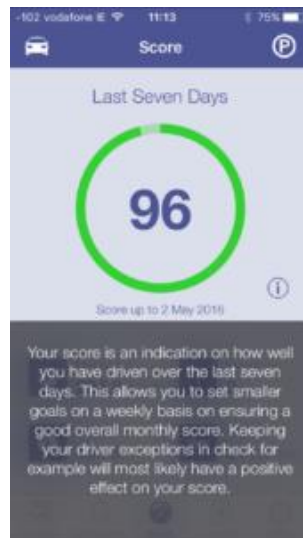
-102 vodafone IE 11:13 75%

Score

P

Last Seven Days

96

Score up to 2 May 2016

i

Your score is an indication on how well you have driven over the last seven days. This allows you to set smaller goals on a weekly basis on ensuring a good overall monthly score. Keeping your driver exceptions in check for example will most likely have a positive effect on your score.